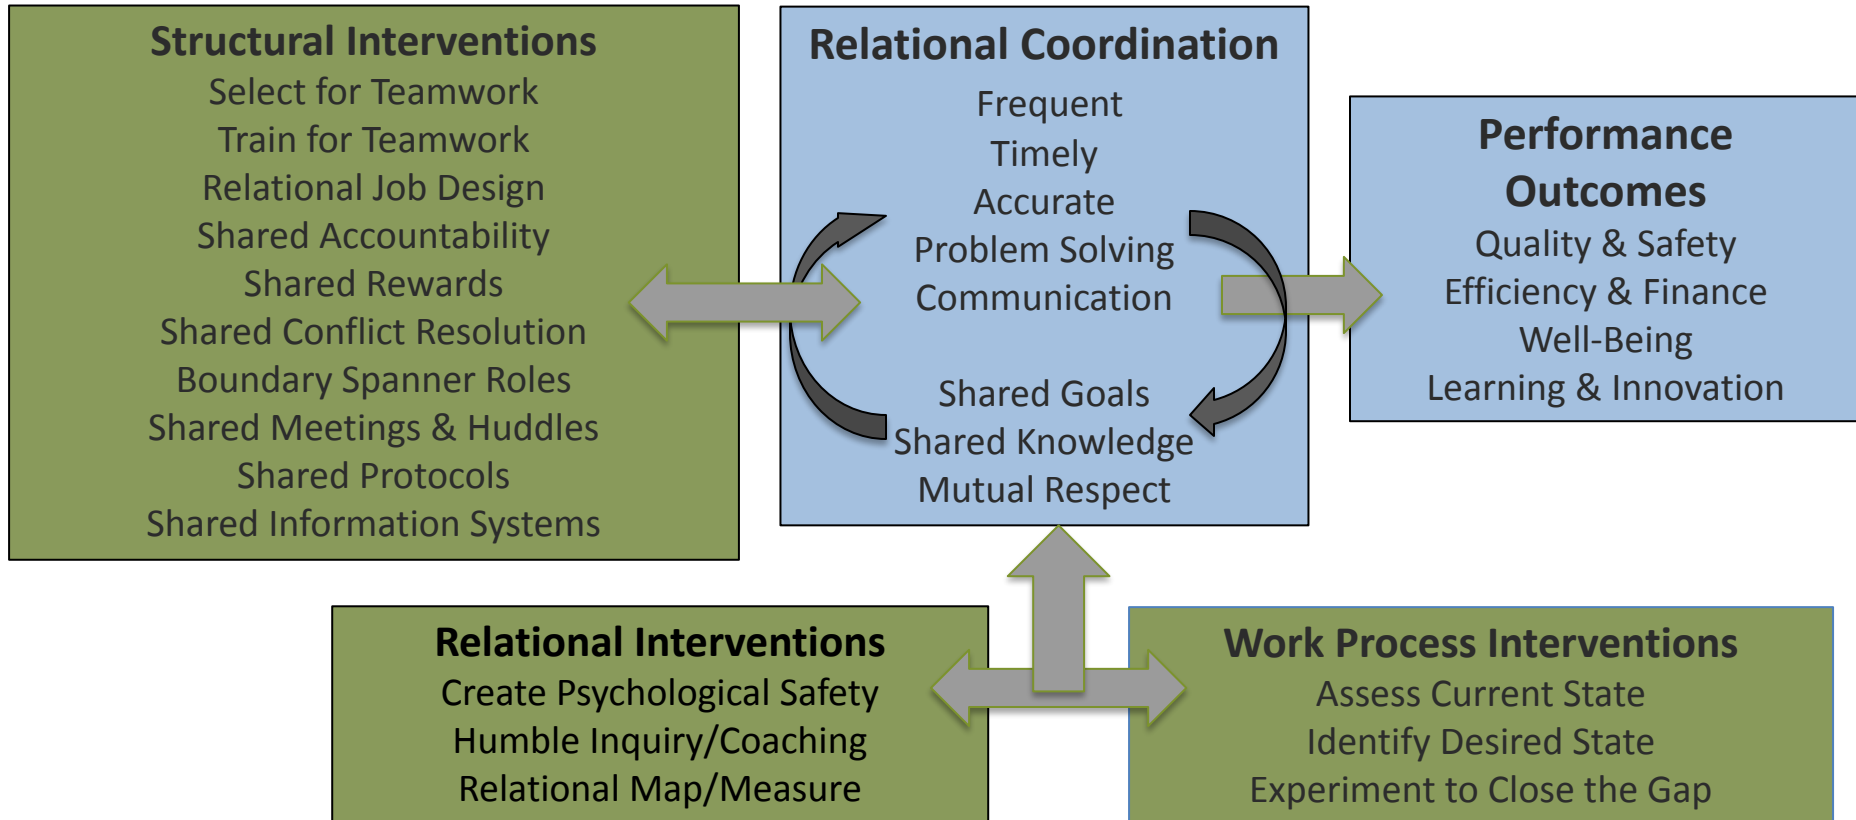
Structural Interventions
Select for Teamwork
Train for Teamwork
Relational Job Design
Shared Accountability
Shared Rewards
Shared Conflict Resolution
Boundary Spanner Roles
Shared Meetings & Huddles
Shared Protocols
Shared Information Systems

Relational Coordination
Frequent
Timely
Accurate
Problem Solving
Communication

Shared Goals
Shared Knowledge
Mutual Respect

Performance Outcomes
Quality & Safety
Efficiency & Finance
Well-Being
Learning & Innovation

Relational Interventions
Create Psychological Safety
Humble Inquiry/Coaching
Relational Map/Measure

Work Process Interventions
Assess Current State
Identify Desired State
Experiment to Close the Gap